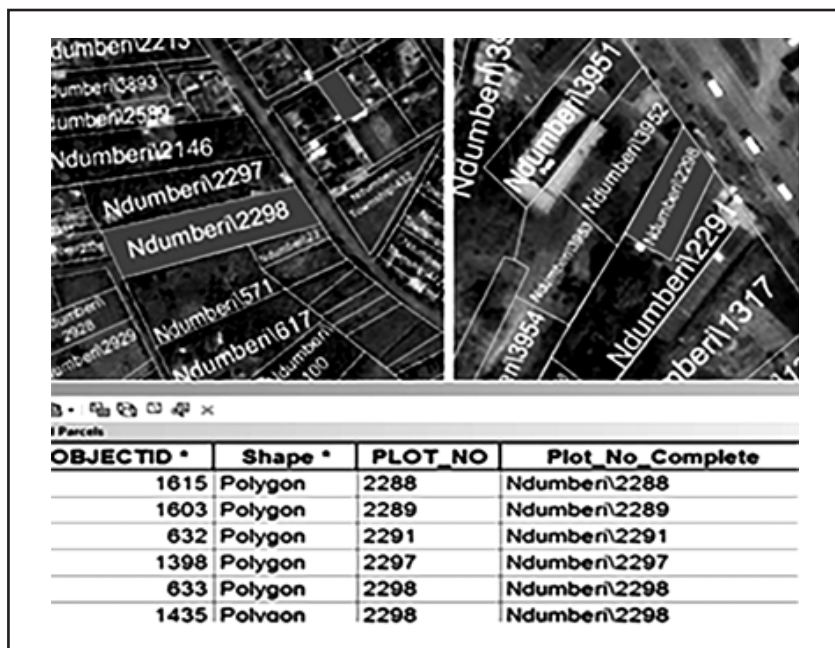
Ndumberi\2213
Ndumberi\3893
Ndumberi\2582
Ndumberi\2146
Ndumberi\2297
Ndumberi\2298
Ndumberi\571
Ndumberi\617
Ndumberi\2929
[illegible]

Ndumberi\395
Ndumberi\3951
Ndumberi\3952
Ndumberi\2298
Ndumberi\2291
Ndumberi\3953
Ndumberi\3954
Ndumberi\1317

Parcels

| OBJECTID * | Shape * | PLOT_NO | Plot_No_Complete |
|---|---|---|---|
| 1615 | Polygon | 2288 | Ndumberi\2288 |
| 1603 | Polygon | 2289 | Ndumberi\2289 |
| 632 | Polygon | 2291 | Ndumberi\2291 |
| 1398 | Polygon | 2297 | Ndumberi\2297 |
| 633 | Polygon | 2298 | Ndumberi\2298 |
| 1435 | Polygon | 2298 | Ndumberi\2298 |